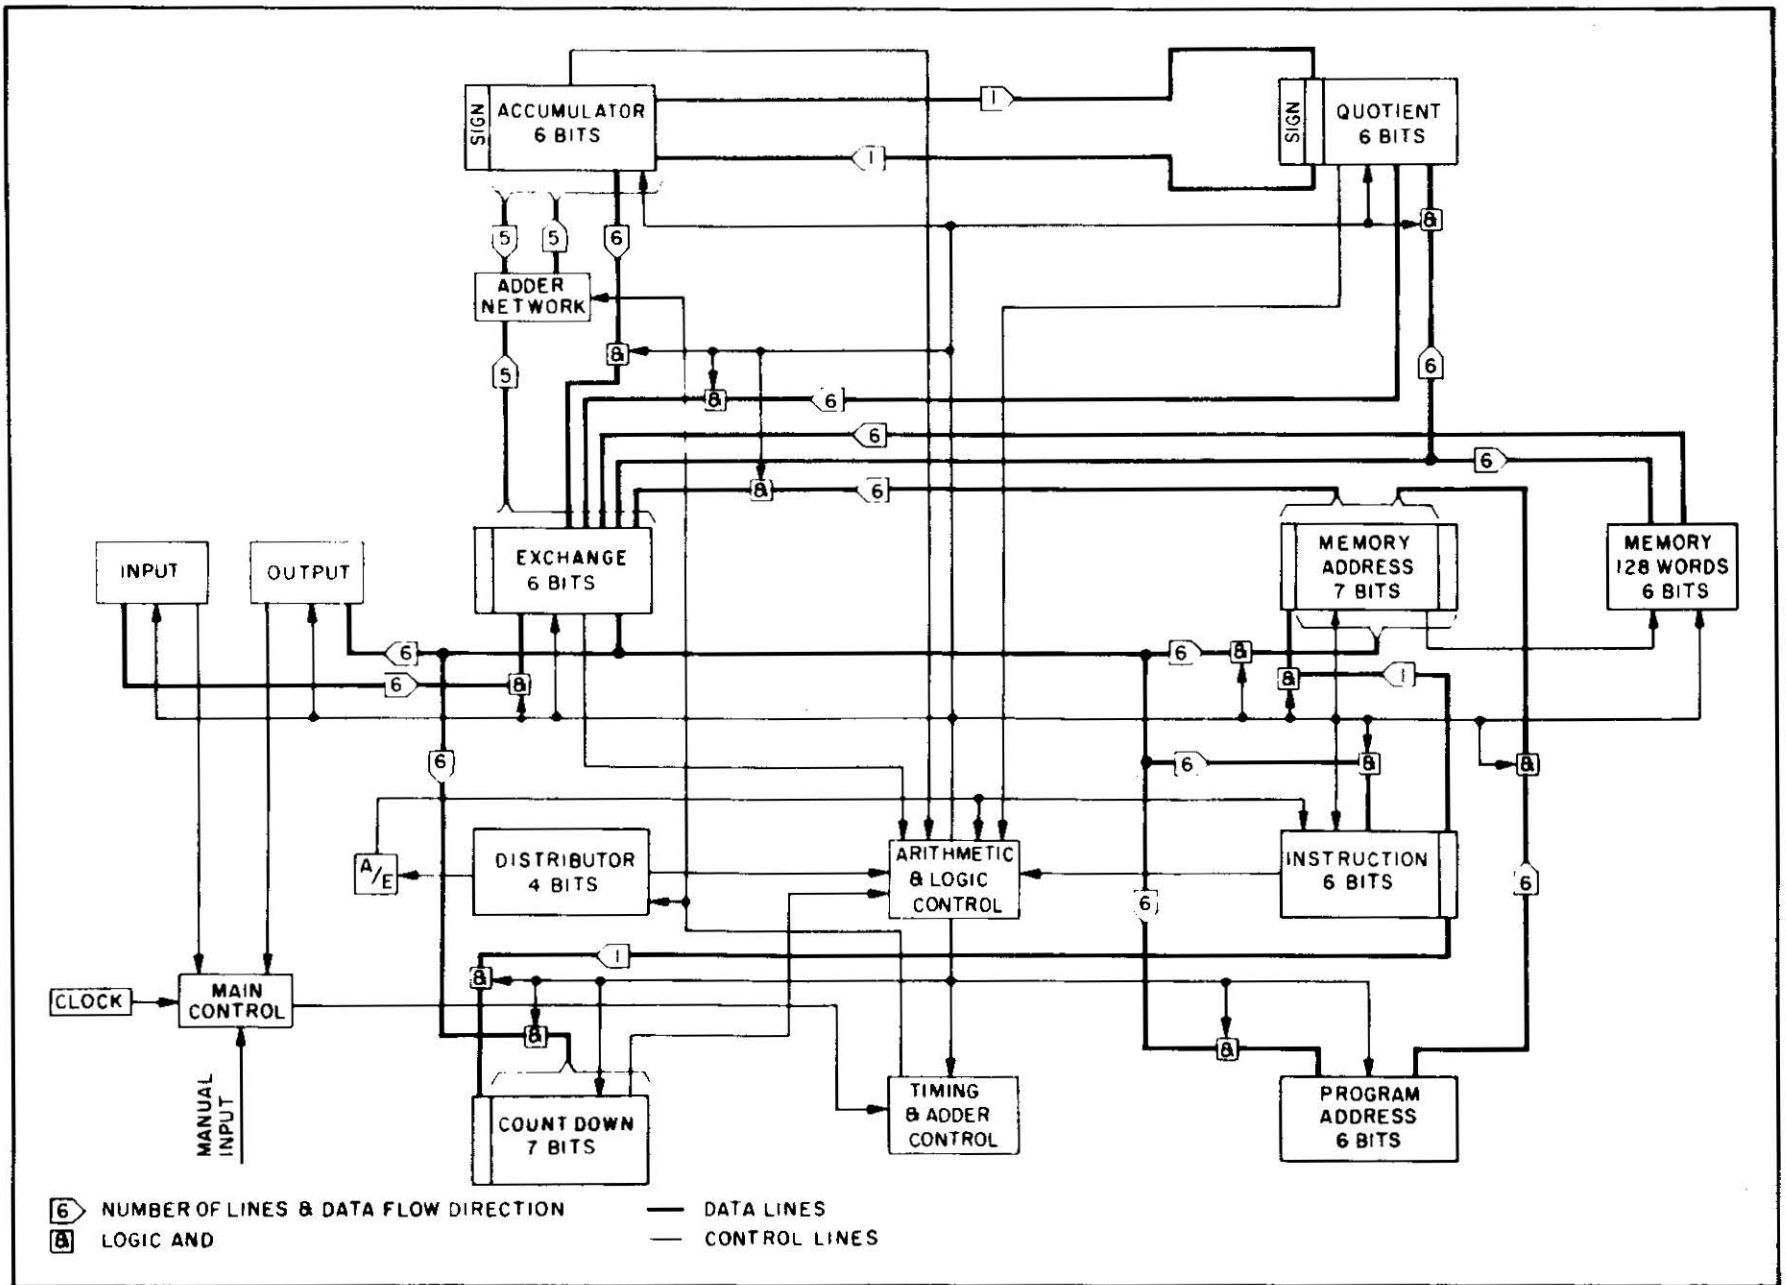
SIGN ACCUMULATOR 6 BITS

1

SIGN QUOTIENT 6 BITS

1

5 5 6

ADDER NETWORK

&

5

& 6

6

6

6

& 6

&

6

INPUT

OUTPUT

EXCHANGE 6 BITS

MEMORY ADDRESS 7 BITS

MEMORY 128 WORDS 6 BITS

6

6 &

6 &

& 1

6

6 &

&

A/E

DISTRIBUTOR 4 BITS

ARITHMETIC & LOGIC CONTROL

INSTRUCTION 6 BITS

6

6

1

&

CLOCK

MAIN CONTROL

&

&

MANUAL INPUT

COUNT DOWN 7 BITS

TIMING & ADDER CONTROL

PROGRAM ADDRESS 6 BITS

6 NUMBER OF LINES & DATA FLOW DIRECTION

& LOGIC AND

DATA LINES

CONTROL LINES